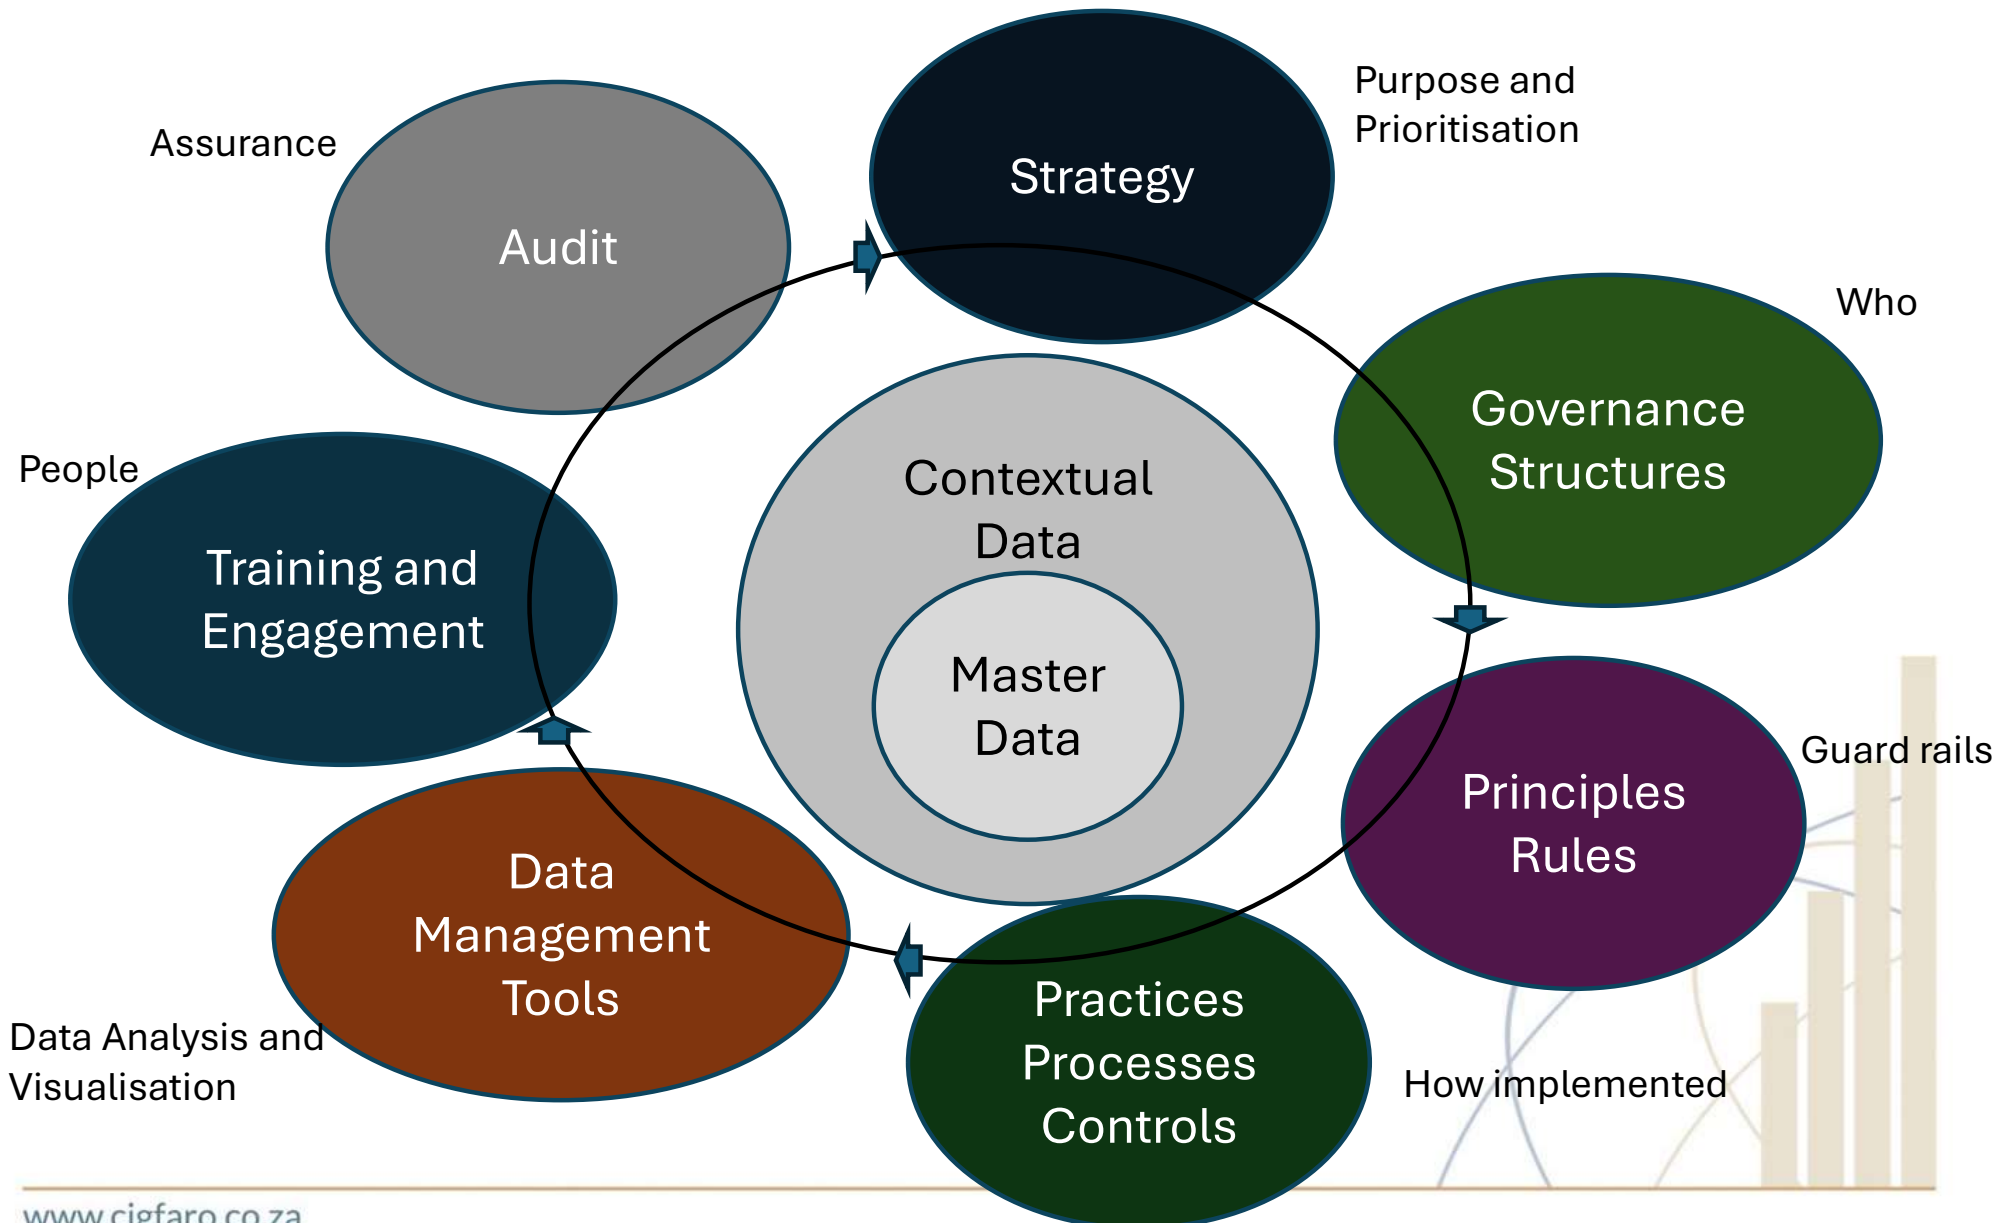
Assurance

Audit

Strategy

Purpose and Prioritisation

Who

Governance Structures

People

Training and Engagement

Contextual Data

Master Data

Principles Rules

Guard rails

Data Management Tools

Practices Processes Controls

How implemented

Data Analysis and Visualisation

www.cigfaro.co.za